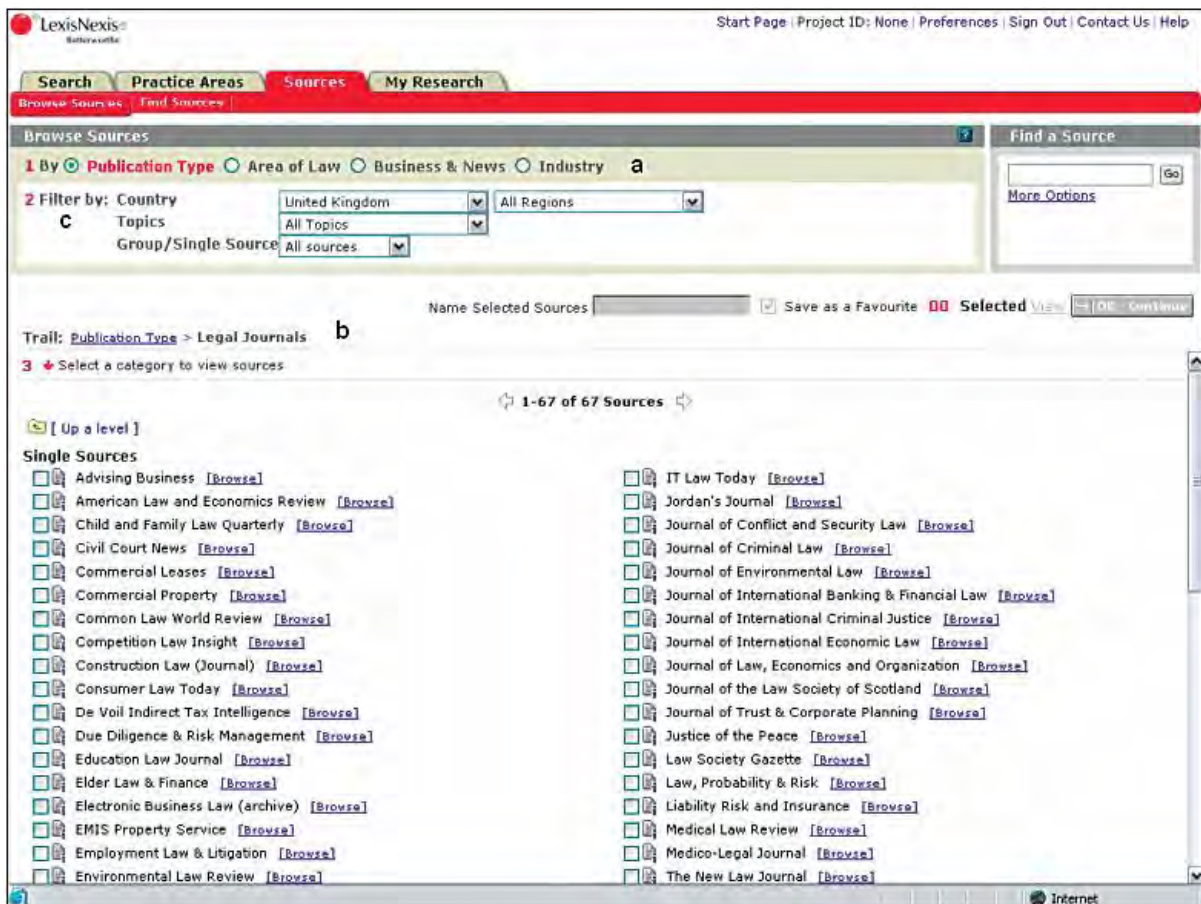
LexisNexis Butterworths

Start Page | Project ID: None | Preferences | Sign Out | Contact Us | Help

Search | Practice Areas | Sources | My Research

Browse Sources | Find Sources

Browse Sources

1 By Publication Type Area of Law Business & News Industry a

2 Filter by: Country United Kingdom All Regions
c Topics All Topics
Group/Single Source All sources

Find a Source

Go

More Options

Name Selected Sources Save as a Favourite 00 Selected View OK - Continue

Trail: Publication Type > Legal Journals b

3 Select a category to view sources

1-67 of 67 Sources

[ Up a level ]

Single Sources

Advising Business [Browse]
American Law and Economics Review [Browse]
Child and Family Law Quarterly [Browse]
Civil Court News [Browse]
Commercial Leases [Browse]
Commercial Property [Browse]
Common Law World Review [Browse]
Competition Law Insight [Browse]
Construction Law (Journal) [Browse]
Consumer Law Today [Browse]
De Voil Indirect Tax Intelligence [Browse]
Due Diligence & Risk Management [Browse]
Education Law Journal [Browse]
Elder Law & Finance [Browse]
Electronic Business Law (archive) [Browse]
EMIS Property Service [Browse]
Employment Law & Litigation [Browse]
Environmental Law Review [Browse]

IT Law Today [Browse]
Jordan's Journal [Browse]
Journal of Conflict and Security Law [Browse]
Journal of Criminal Law [Browse]
Journal of Environmental Law [Browse]
Journal of International Banking & Financial Law [Browse]
Journal of International Criminal Justice [Browse]
Journal of International Economic Law [Browse]
Journal of Law, Economics and Organization [Browse]
Journal of the Law Society of Scotland [Browse]
Journal of Trust & Corporate Planning [Browse]
Justice of the Peace [Browse]
Law Society Gazette [Browse]
Law, Probability & Risk [Browse]
Liability Risk and Insurance [Browse]
Medical Law Review [Browse]
Medico-Legal Journal [Browse]
The New Law Journal [Browse]

Internet